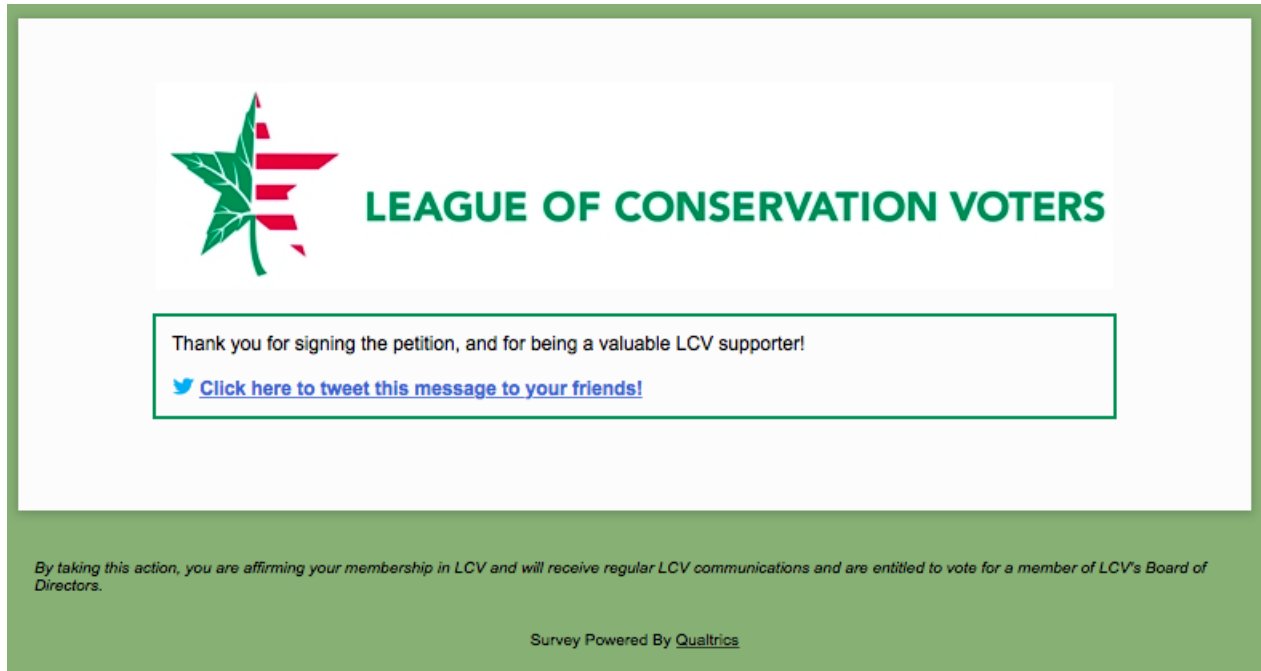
LEAGUE OF CONSERVATION VOTERS

Thank you for signing the petition, and for being a valuable LCV supporter!

Click here to tweet this message to your friends!

By taking this action, you are affirming your membership in LCV and will receive regular LCV communications and are entitled to vote for a member of LCV's Board of Directors.

Survey Powered By Qualtrics